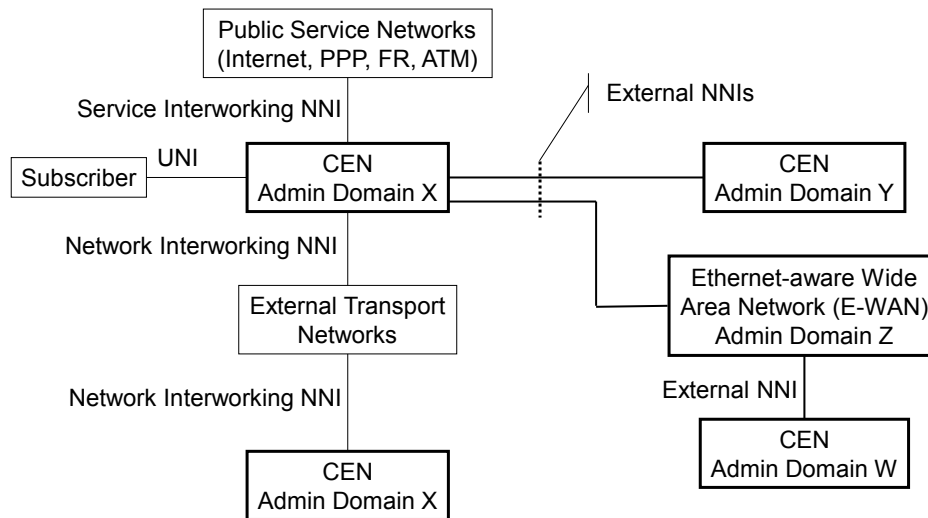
Public Service Networks (Internet, PPP, FR, ATM)

Service Interworking NNI

External NNIs

Subscriber

UNI

CEN Admin Domain X

CEN Admin Domain Y

Network Interworking NNI

External Transport Networks

Ethernet-aware Wide Area Network (E-WAN) Admin Domain Z

Network Interworking NNI

External NNI

CEN Admin Domain W

CEN Admin Domain X